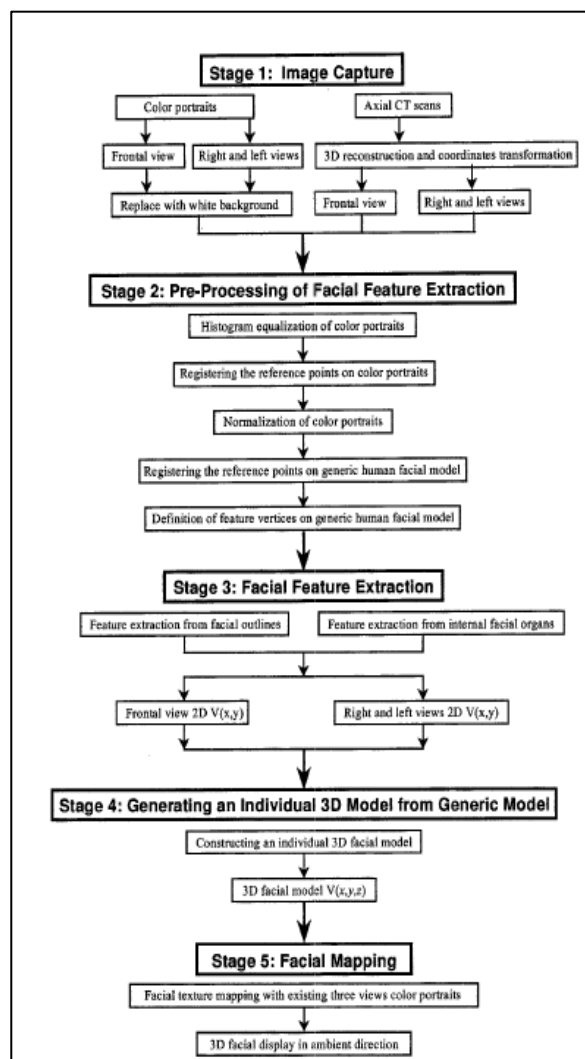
Stage 1: Image Capture

Color portraits

Axial CT scans

Frontal view

Right and left views

3D reconstruction and coordinates transformation

Replace with white background

Frontal view

Right and left views

Stage 2: Pre-Processing of Facial Feature Extraction

Histogram equalization of color portraits

Registering the reference points on color portraits

Normalization of color portraits

Registering the reference points on generic human facial model

Definition of feature vertices on generic human facial model

Stage 3: Facial Feature Extraction

Feature extraction from facial outlines

Feature extraction from internal facial organs

Frontal view 2D V(x,y)

Right and left views 2D V(x,y)

Stage 4: Generating an Individual 3D Model from Generic Model

Constructing an individual 3D facial model

3D facial model V(x,y,z)

Stage 5: Facial Mapping

Facial texture mapping with existing three views color portraits

3D facial display in ambient direction